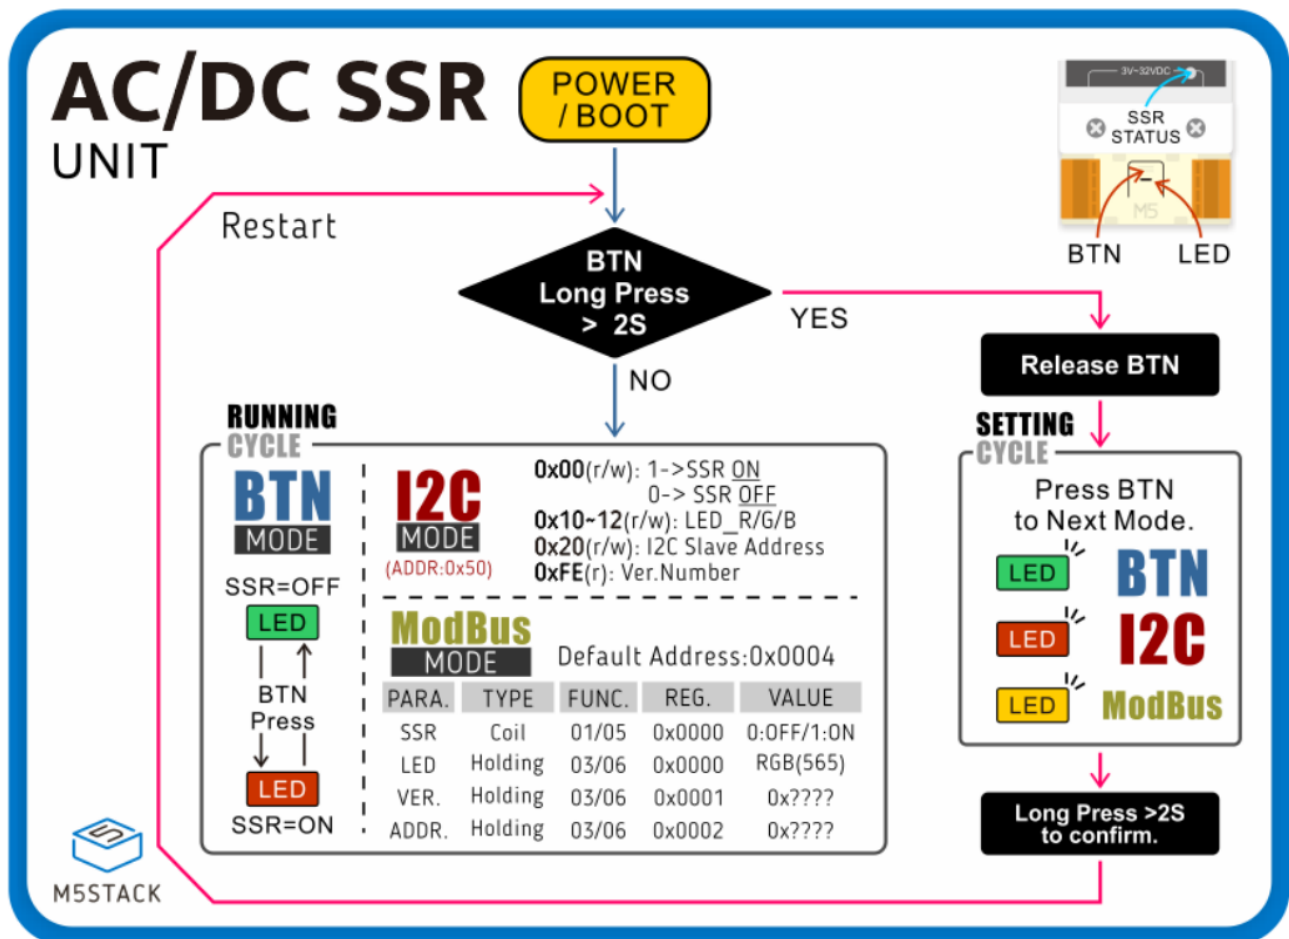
AC/DC SSR
UNIT

POWER / BOOT

Restart

BTN Long Press > 2S

YES

NO

3V~32VDC

SSR STATUS

M5

BTN LED

Release BTN

RUNNING CYCLE

BTN MODE

SSR=OFF

LED

BTN Press

LED

SSR=ON

I2C MODE
(ADDR:0x50)

0x00(r/w): 1->SSR ON
0-> SSR OFF
0x10~12(r/w): LED_R/G/B
0x20(r/w): I2C Slave Address
0xFE(r): Ver.Number

ModBus MODE

Default Address:0x0004

| PARA. | TYPE | FUNC. | REG. | VALUE |
|---|---|---|---|---|
| SSR | Coil | 01/05 | 0x0000 | 0:OFF/1:ON |
| LED | Holding | 03/06 | 0x0000 | RGB(565) |
| VER. | Holding | 03/06 | 0x0001 | 0x???? |
| ADDR. | Holding | 03/06 | 0x0002 | 0x???? |

SETTING CYCLE

Press BTN to Next Mode.

LED BTN
LED I2C
LED ModBus

Long Press >2S to confirm.

M5STACK